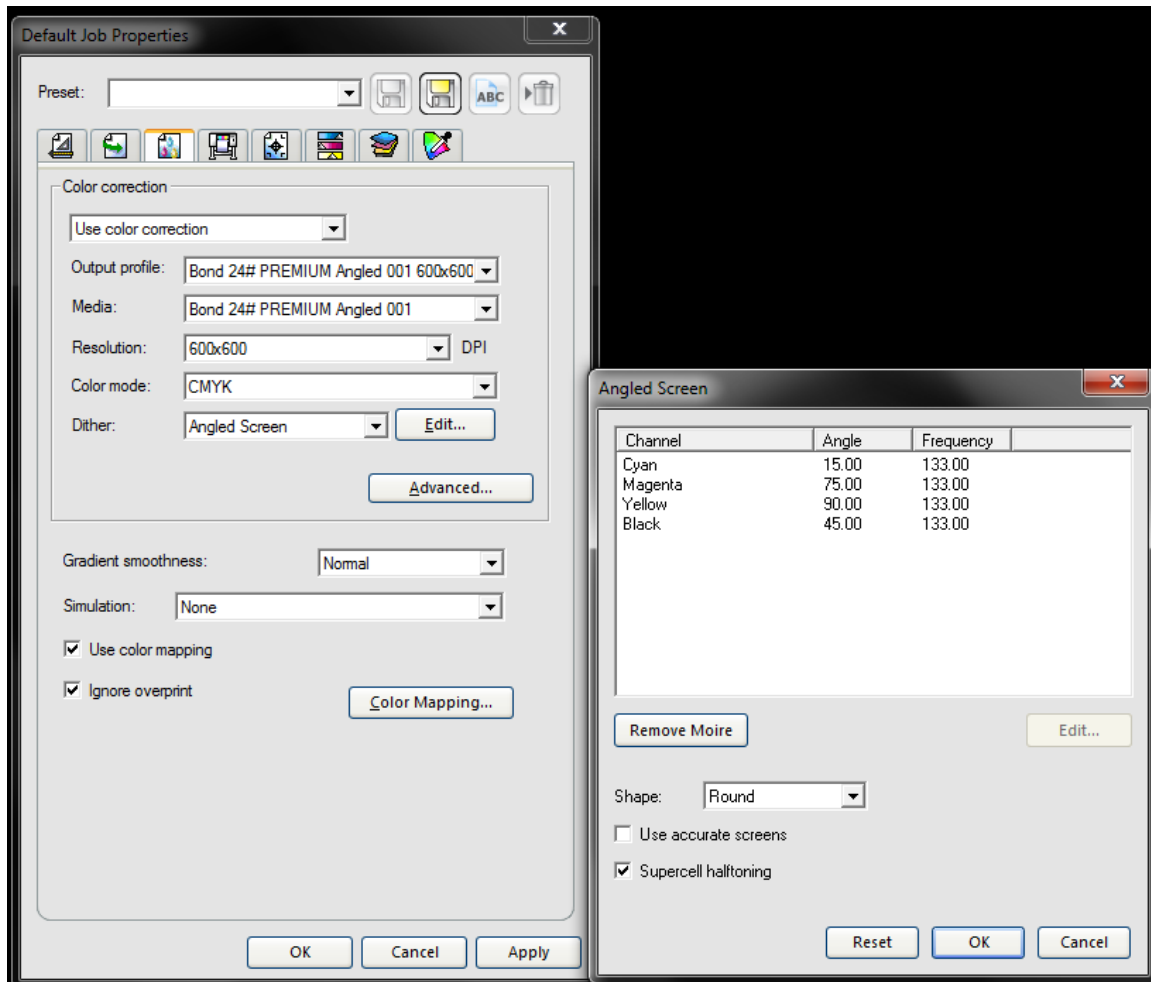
Default Job Properties

Preset:

ABC

Color correction

Use color correction

Output profile: Bond 24# PREMIUM Angled 001 600x600

Media: Bond 24# PREMIUM Angled 001

Resolution: 600x600 DPI

Color mode: CMYK

Dither: Angled Screen Edit...

Advanced...

Gradient smoothness: Normal

Simulation: None

Use color mapping

Ignore overprint

Color Mapping...

OK Cancel Apply

Angled Screen

| Channel | Angle | Frequency |
|---|---|---|
| Cyan | 15.00 | 133.00 |
| Magenta | 75.00 | 133.00 |
| Yellow | 90.00 | 133.00 |
| Black | 45.00 | 133.00 |

Remove Moire

Edit...

Shape: Round

Use accurate screens

Supercell halftoning

Reset OK Cancel